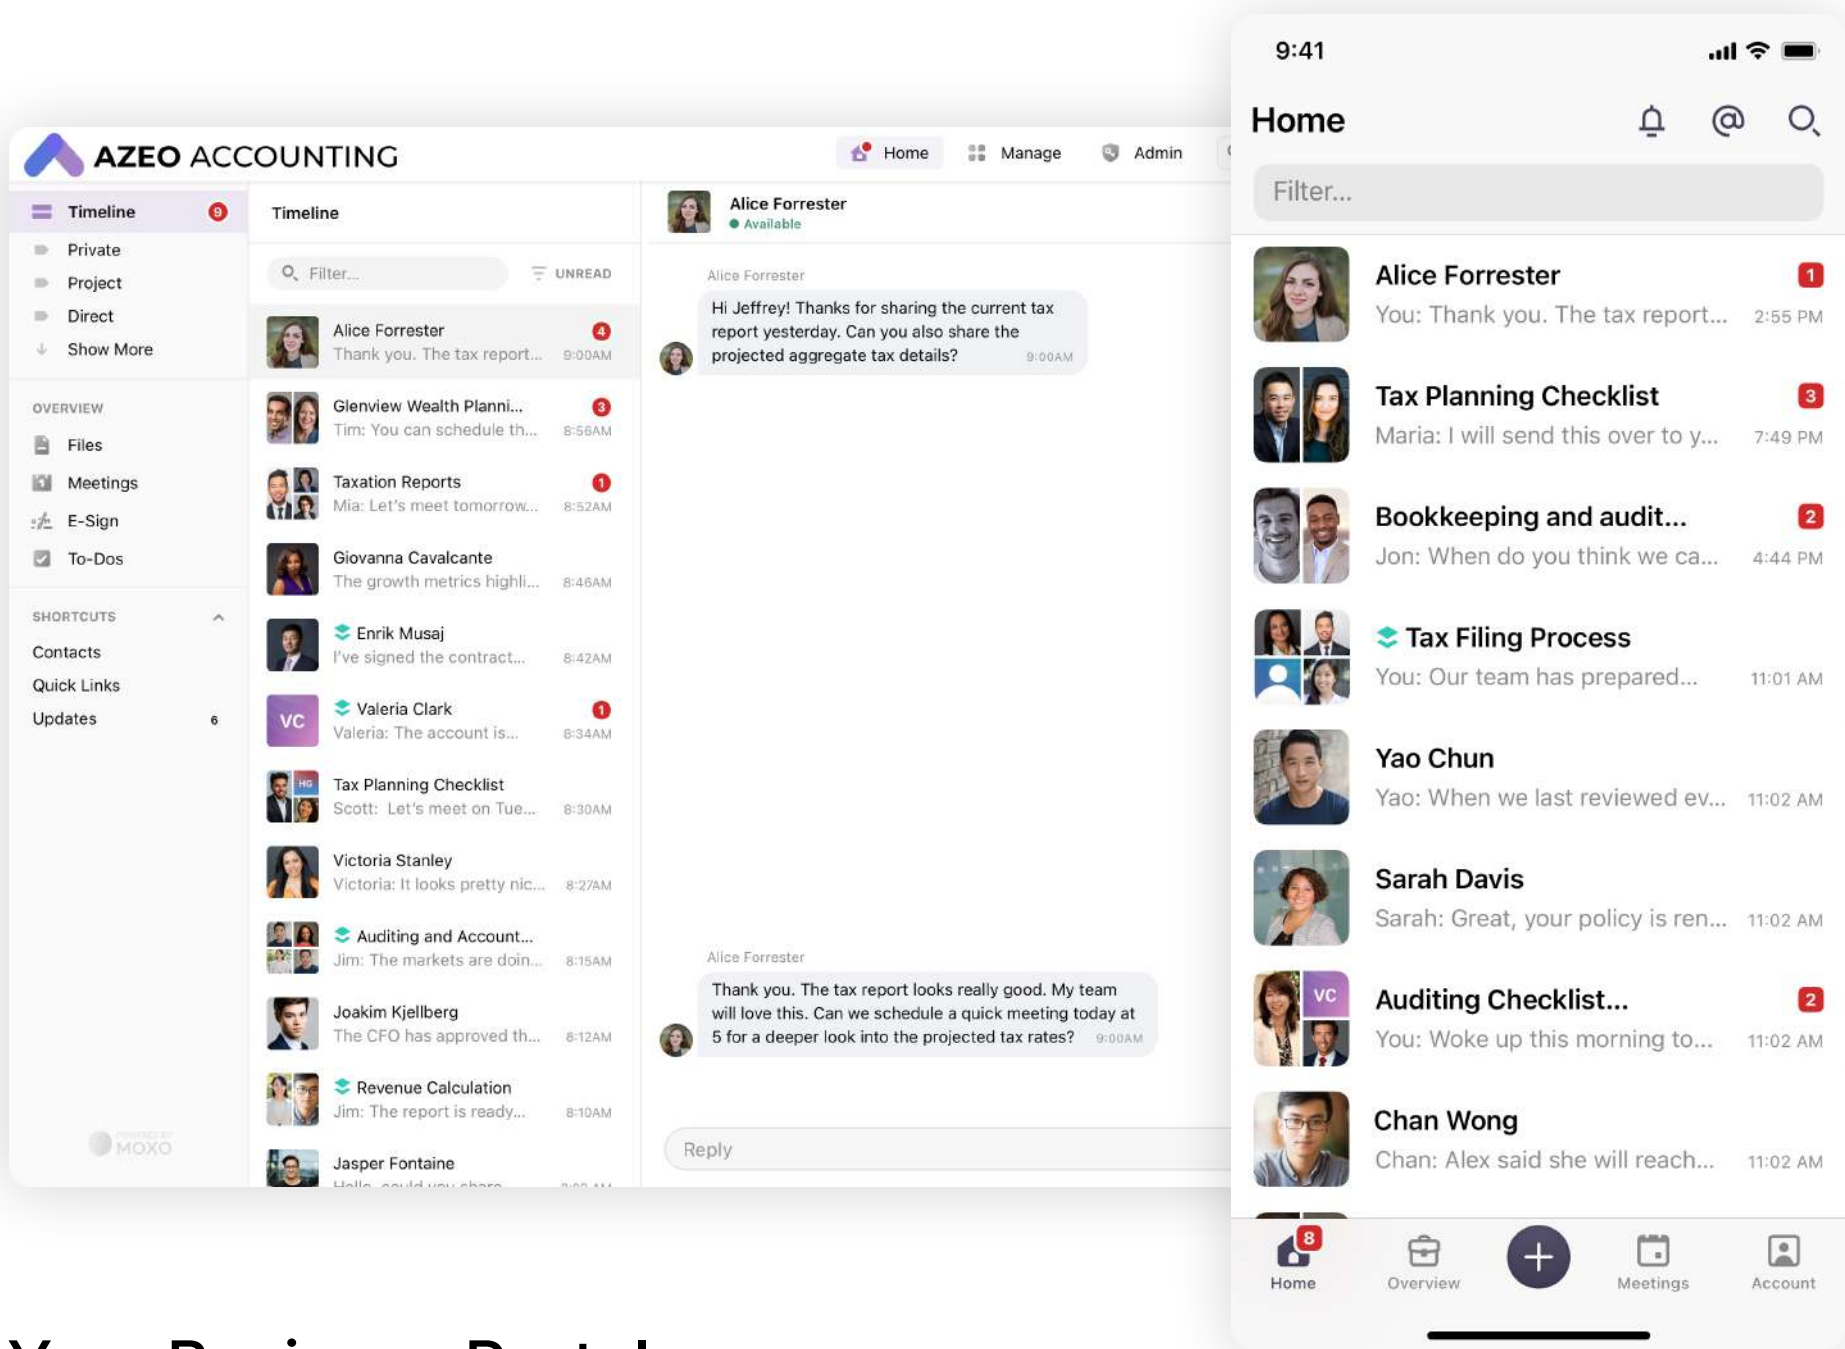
AZEO ACCOUNTING

Home Manage Admin

Timeline 9
Private
Project
Direct
Show More

OVERVIEW
Files
Meetings
E-Sign
To-Dos

SHORTCUTS
Contacts
Quick Links
Updates 6

MOXO

Timeline

Filter...
UNREAD

Alice Forrester 4
Thank you. The tax report... 9:00AM

Glenview Wealth Planni... 3
Tim: You can schedule th... 8:56AM

Taxation Reports 1
Mia: Let's meet tomorrow... 8:52AM

Giovanna Cavalcante
The growth metrics highli... 8:46AM

Enrik Musaj
I've signed the contract... 8:42AM

VC Valeria Clark 1
Valeria: The account is... 8:34AM

Tax Planning Checklist
Scott: Let's meet on Tue... 8:30AM

Victoria Stanley
Victoria: It looks pretty nic... 8:27AM

Auditing and Account...
Jim: The markets are doin... 8:15AM

Joakim Kjellberg
The CFO has approved th... 8:12AM

Revenue Calculation
Jim: The report is ready... 8:10AM

Jasper Fontaine
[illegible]

Alice Forrester
Available

Alice Forrester
Hi Jeffrey! Thanks for sharing the current tax report yesterday. Can you also share the projected aggregate tax details? 9:00AM

Alice Forrester
Thank you. The tax report looks really good. My team will love this. Can we schedule a quick meeting today at 5 for a deeper look into the projected tax rates? 9:00AM

Reply

9:41

Home

Filter...

Alice Forrester 1
You: Thank you. The tax report... 2:55 PM

Tax Planning Checklist 3
Maria: I will send this over to y... 7:49 PM

Bookkeeping and audit... 2
Jon: When do you think we ca... 4:44 PM

Tax Filing Process
You: Our team has prepared... 11:01 AM

Yao Chun
Yao: When we last reviewed ev... 11:02 AM

Sarah Davis
Sarah: Great, your policy is ren... 11:02 AM

VC Auditing Checklist... 2
You: Woke up this morning to... 11:02 AM

Chan Wong
Chan: Alex said she will reach... 11:02 AM

8 Home Overview Meetings Account

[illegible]